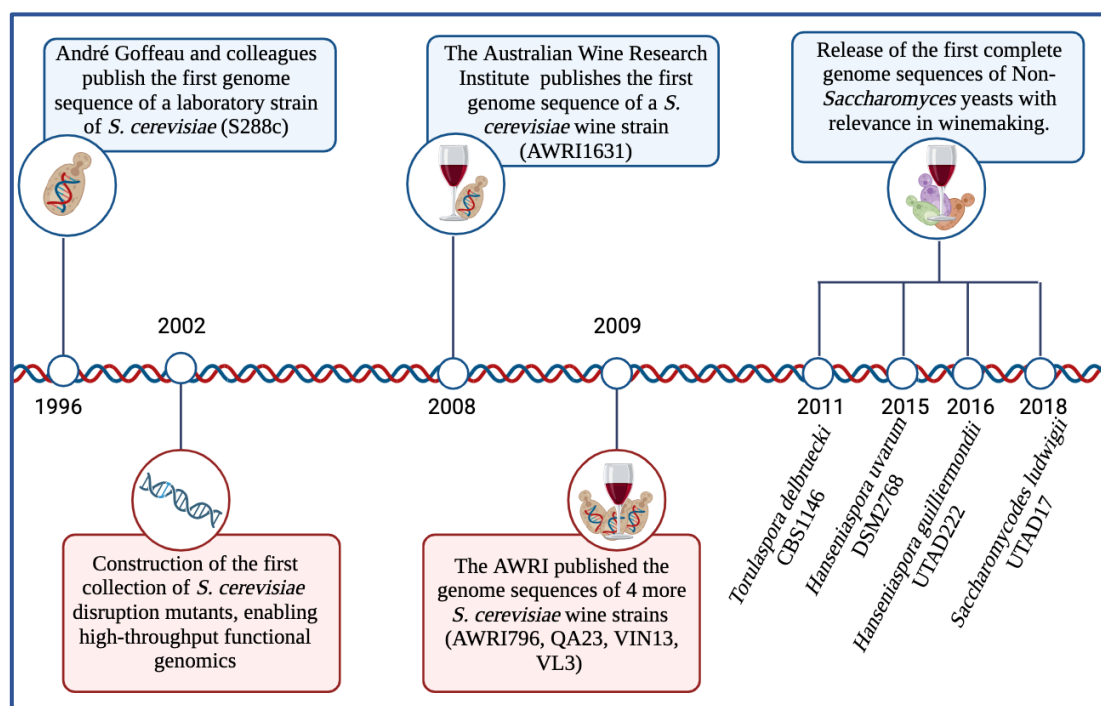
André Goffeau and colleagues publish the first genome sequence of a laboratory strain of *S. cerevisiae* (S288c)

The Australian Wine Research Institute publishes the first genome sequence of a *S. cerevisiae* wine strain (AWRI1631)

Release of the first complete genome sequences of Non-*Saccharomyces* yeasts with relevance in winemaking.

2002

2009

1996

2008

2011

2015

2016

2018

Construction of the first collection of *S. cerevisiae* disruption mutants, enabling high-throughput functional genomics

The AWRI published the genome sequences of 4 more *S. cerevisiae* wine strains (AWRI796, QA23, VIN13, VL3)

*Torulaspora delbruecki* CBS1146

*Hanseniaspora uvarum* DSM2768

*Hanseniaspora guilliermondii* UTAD222

*Saccharomycodes ludwigii* UTAD17